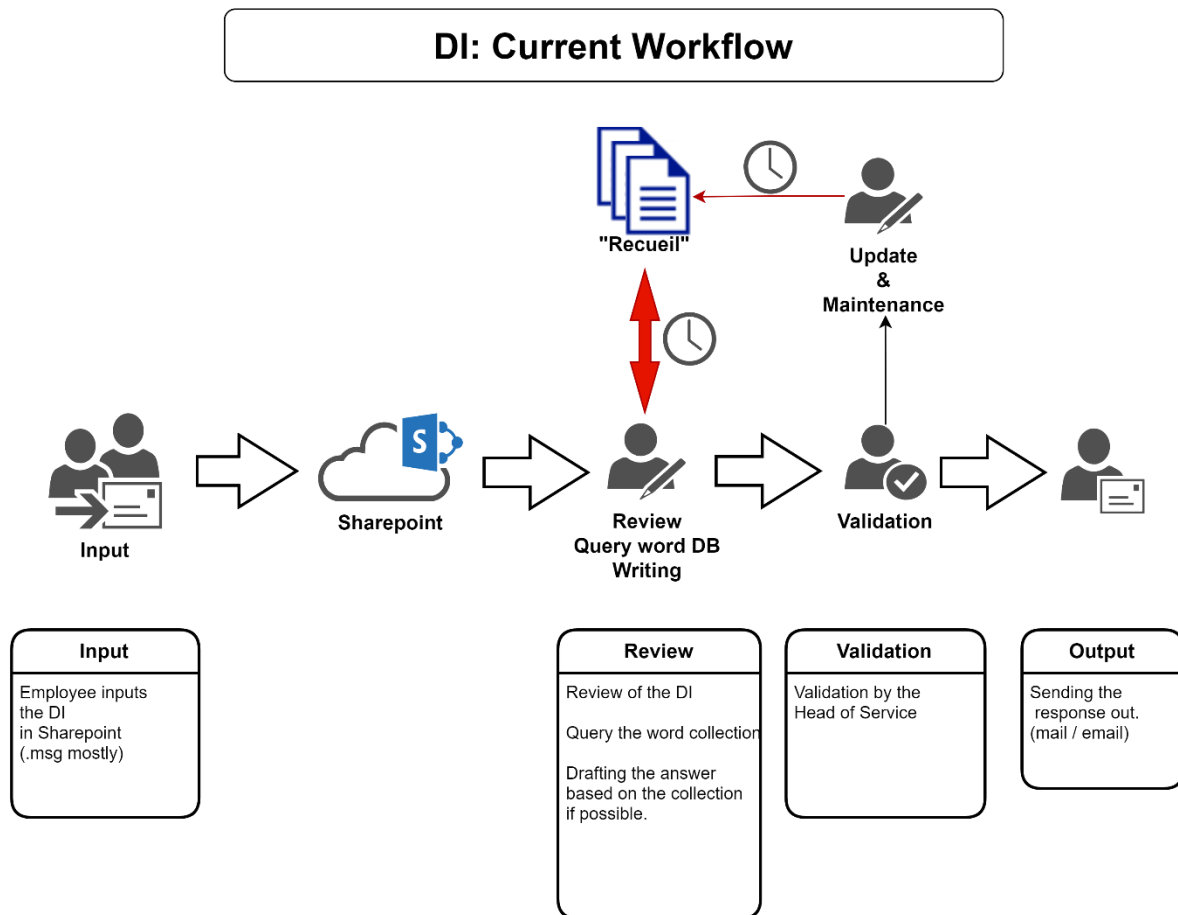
DI: Current Workflow

"Recueil"

Update
&
Maintenance

S

Input

Sharepoint

Review
Query word DB
Writing

Validation

Input

Employee inputs the DI in Sharepoint (.msg mostly)

Review

Review of the DI

Query the word collection

Drafting the answer based on the collection if possible.

Validation

Validation by the Head of Service

Output

Sending the response out. (mail / email)